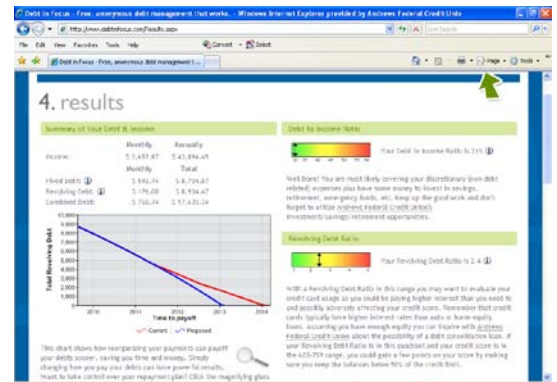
Debt In Focus - Free, anonymous debt management that works. - Windows Internet Explorer provided by Andrews Federal Credit Union

http://www.debtinfocus.com/Results.aspx

File Edit View Favorites Tools Help

Convert Select

Debt In Focus - Free, anonymous debt management t...

Page Tools

4. results

Summary of Your Debt & Income

| | Monthly | Annually |
|---|---|---|
| Income: | $ 3,457.87 | $ 41,494.45 |
| | Monthly | Total |
| Fixed Debt: | $ 592.74 | $ 8,734.67 |
| Revolving Debt: | $ 176.00 | $ 8,934.47 |
| Combined Debt: | $ 768.74 | $ 17,630.34 |

Total Revolving Debt

10,000
9,000
8,000
7,000
6,000
5,000
4,000
3,000
2,000
1,000
0

2010 2011 2012 2013 2014

Time to payoff

Current Proposed

This chart shows how reorganizing your payments can payoff your debts sooner, saving you time and money. Simply changing how you pay your debts can have powerful results. Want to take control over your repayment plan? Click the magnifying glass

Debt to Income Ratio

Your Debt to Income Ratio is 21%

Well Done! You are most likely covering your discretionary (non debt related) expenses plus have some money to invest in savings, retirement, emergency funds, etc. Keep up the good work and don't forget to utilize Andrews Federal Credit Union's investment/savings/retirement opportunities.

Revolving Debt Ratio

Your Revolving Debt Ratio is 2.4

With a Revolving Debt Ratio in this range you may want to evaluate your credit card usage as you could be paying higher interest than you need to and possibly adversely affecting your credit score. Remember that credit cards typically have higher interest rates than auto or home equity loans. Assuming you have enough equity you can inquire with Andrews Federal Credit Union about the possibility of a debt consolidation loan. If your Revolving Debt Ratio is in this quadrant and your credit score is in the 620-759 range, you could gain a few points on your score by making sure you keep the balances below 50% of the credit limit.